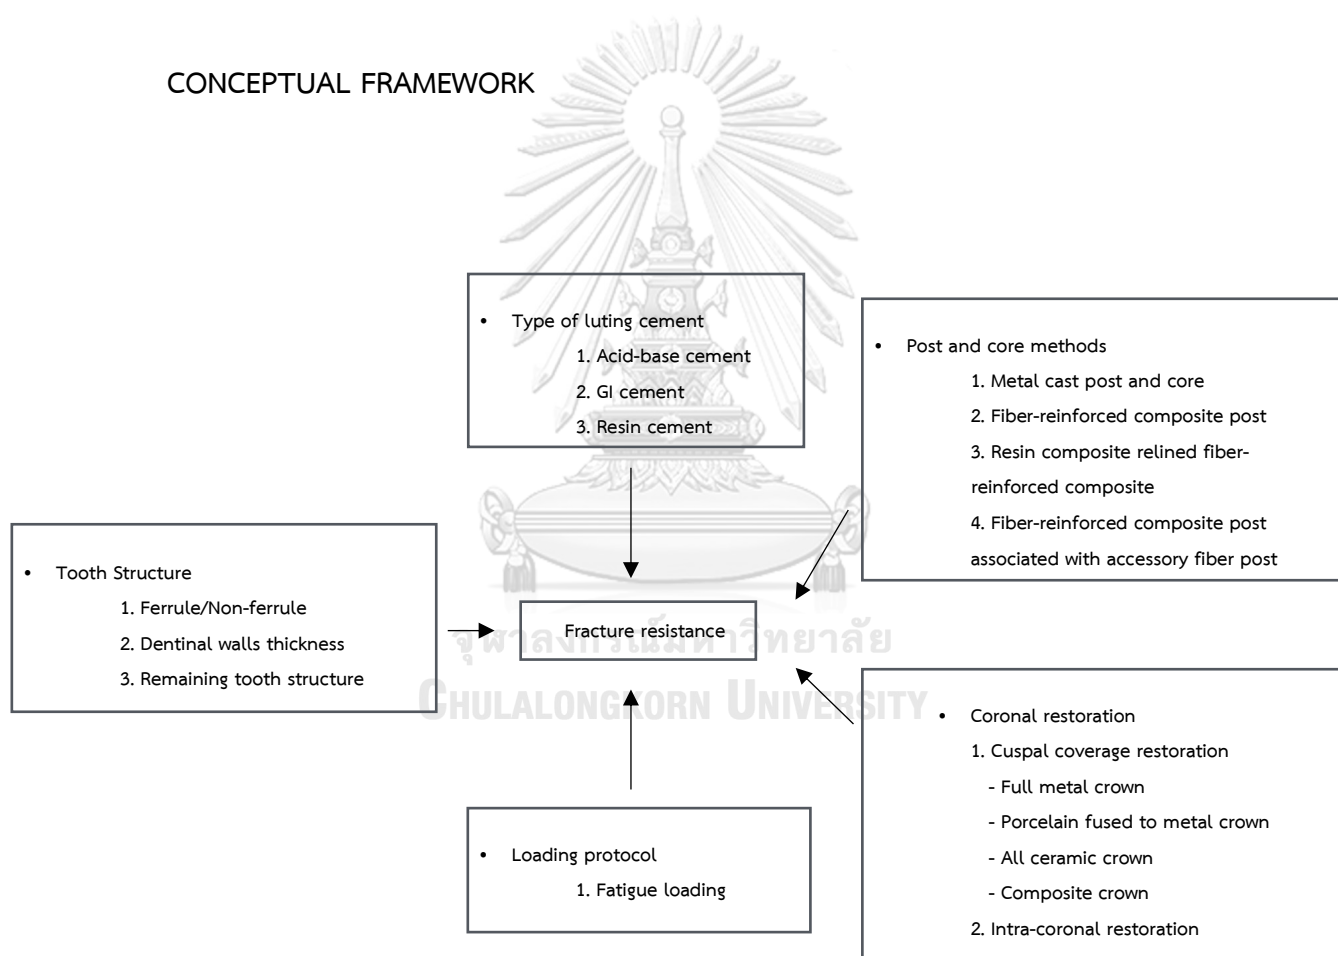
CONCEPTUAL FRAMEWORK

• Type of luting cement
1. Acid-base cement
2. GI cement
3. Resin cement

• Post and core methods
1. Metal cast post and core
2. Fiber-reinforced composite post
3. Resin composite relined fiber-reinforced composite
4. Fiber-reinforced composite post associated with accessory fiber post

• Tooth Structure
1. Ferrule/Non-ferrule
2. Dentinal walls thickness
3. Remaining tooth structure

Fracture resistance

จุฬาลงกรณ์มหาวิทยาลัย
CHULALONGKORN UNIVERSITY

• Coronal restoration
1. Cuspal coverage restoration
- Full metal crown
- Porcelain fused to metal crown
- All ceramic crown
- Composite crown
2. Intra-coronal restoration

• Loading protocol
1. Fatigue loading